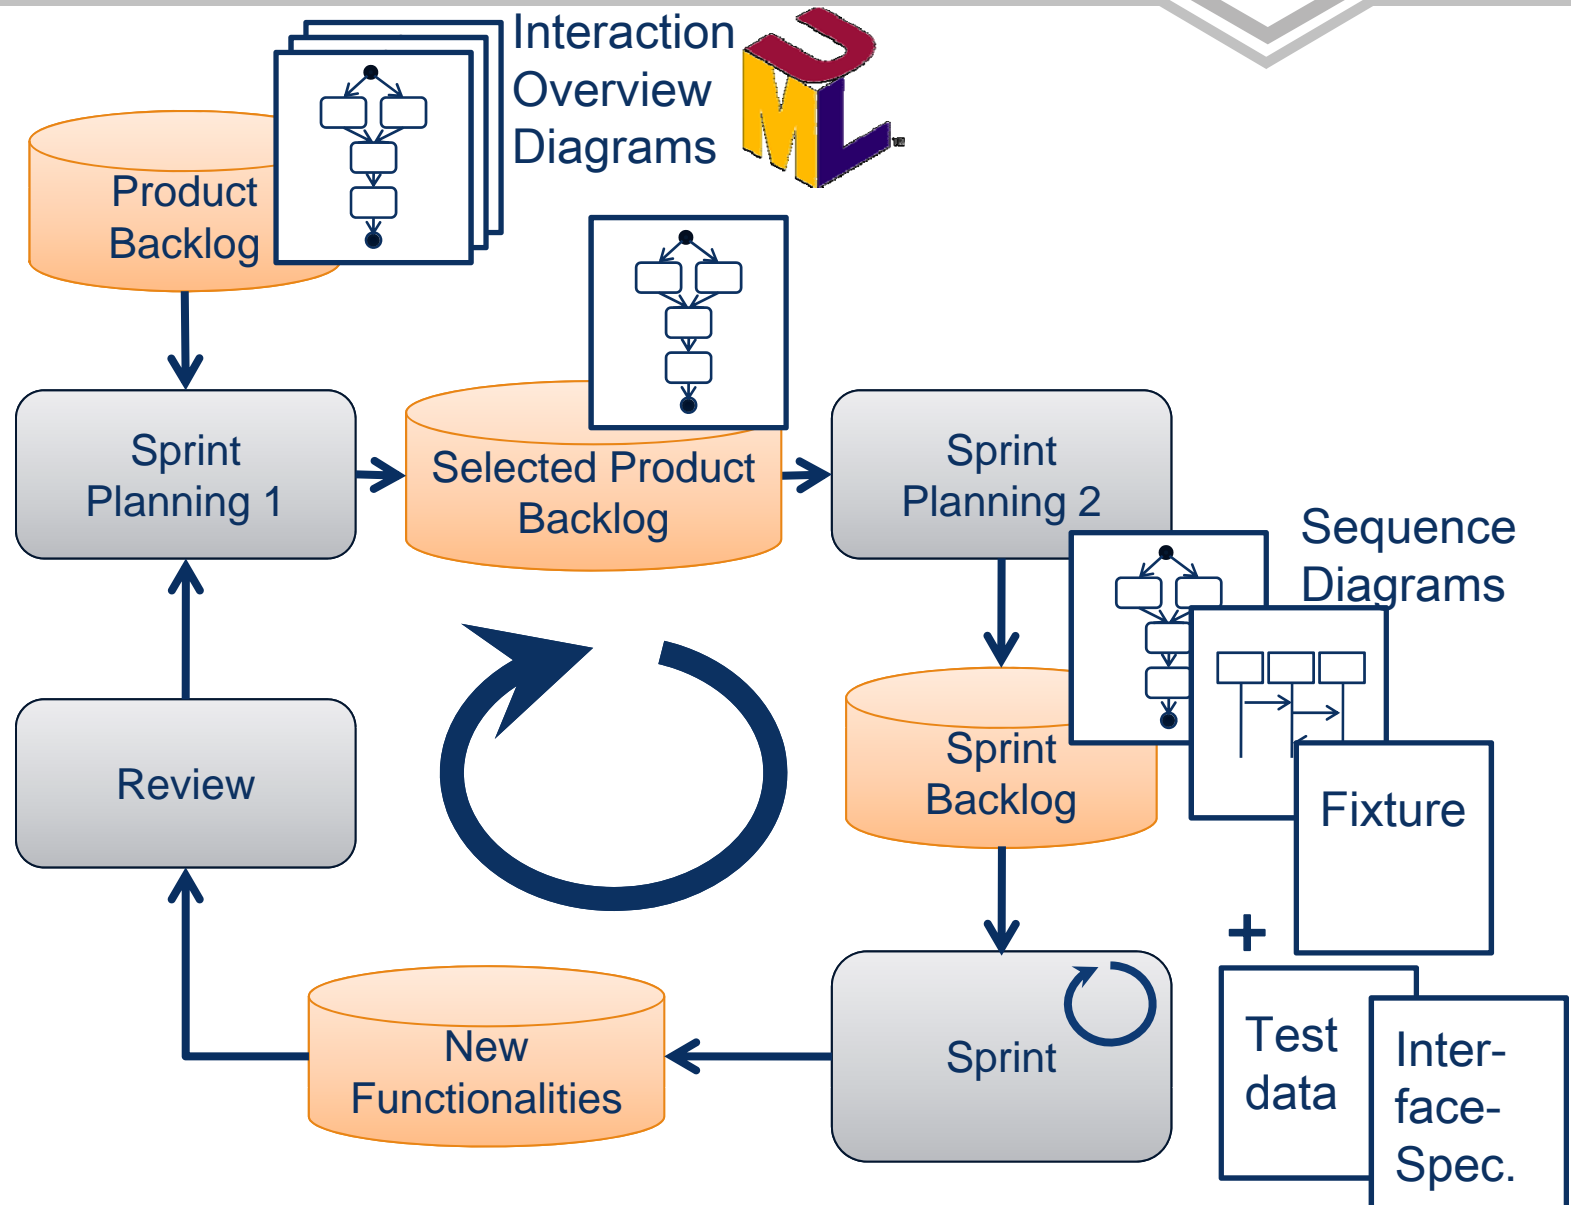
Interaction Overview Diagrams

UML

Product Backlog

Sprint Planning 1

Selected Product Backlog

Sprint Planning 2

Sequence Diagrams

Sprint Backlog

Fixture

Review

+

New Functionalities

Sprint

Test data

Interface-Spec.